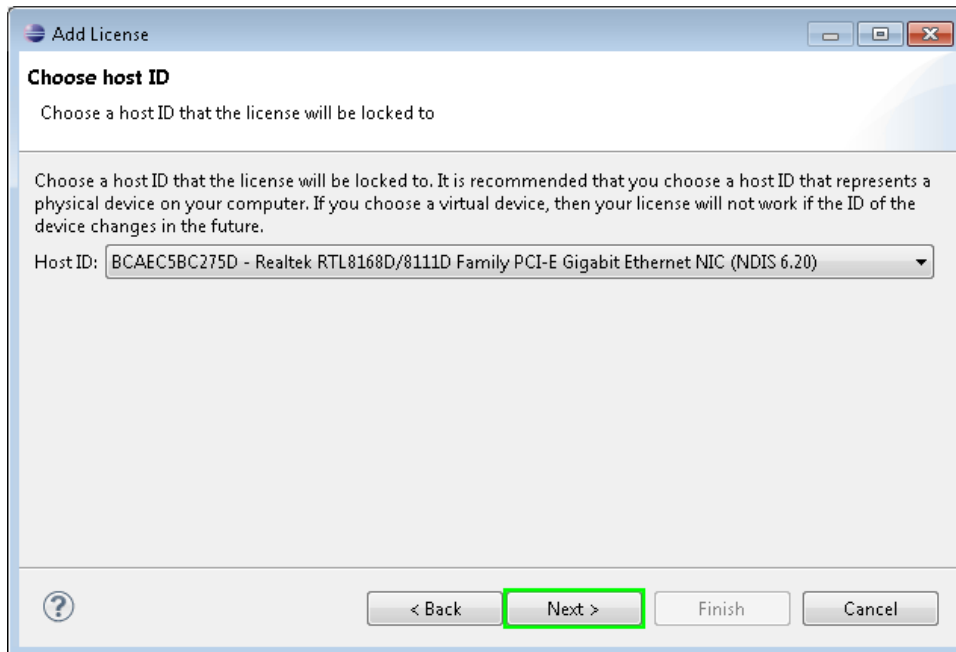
Add License

Choose host ID

Choose a host ID that the license will be locked to

Choose a host ID that the license will be locked to. It is recommended that you choose a host ID that represents a physical device on your computer. If you choose a virtual device, then your license will not work if the ID of the device changes in the future.

Host ID: BCAEC5BC275D - Realtek RTL8168D/8111D Family PCI-E Gigabit Ethernet NIC (NDIS 6.20)

?

< Back

Next >

Finish

Cancel